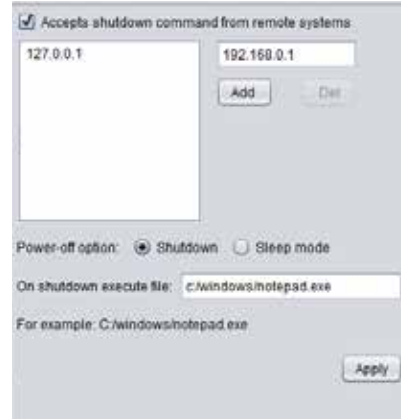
Accepts shutdown command from remote systems

127.0.0.1

192.168.0.1

Add

Del

Power-off option: Shutdown Sleep mode

On shutdown execute file: c:/windows/notepad.exe

For example: C:/windows/notepad.exe

Apply